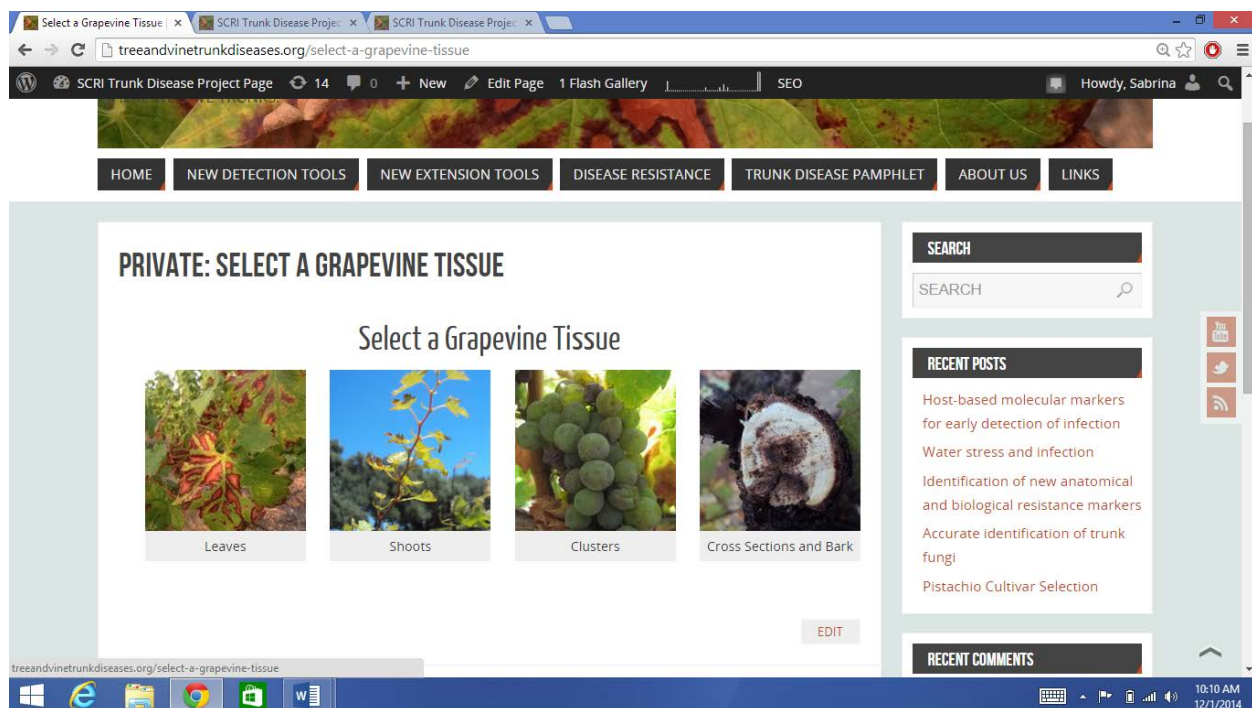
Select a Grapevine Tissue | ×
SCRI Trunk Disease Projec ×
SCRI Trunk Disease Projec ×

treeandvinetrunkdiseases.org/select-a-grapevine-tissue

SCRI Trunk Disease Project Page 14 0 + New Edit Page 1 Flash Gallery SEO Howdy, Sabrina

HOME NEW DETECTION TOOLS NEW EXTENSION TOOLS DISEASE RESISTANCE TRUNK DISEASE PAMPHLET ABOUT US LINKS

PRIVATE: SELECT A GRAPEVINE TISSUE

Select a Grapevine Tissue

Leaves

Shoots

Clusters

Cross Sections and Bark

EDIT

SEARCH

SEARCH

RECENT POSTS

Host-based molecular markers for early detection of infection

Water stress and infection

Identification of new anatomical and biological resistance markers

Accurate identification of trunk fungi

Pistachio Cultivar Selection

RECENT COMMENTS

treeandvinetrunkdiseases.org/select-a-grapevine-tissue

10:10 AM
12/1/2014